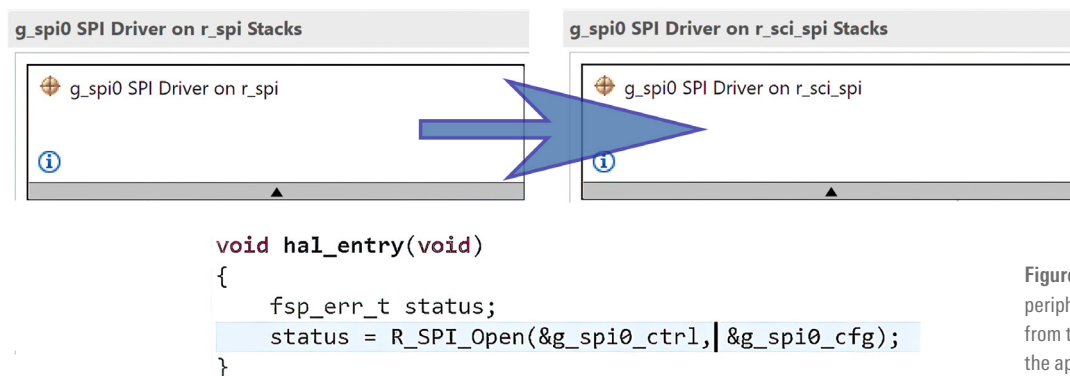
g_spi0 SPI Driver on r_spi Stacks

g_spi0 SPI Driver on r_spi

g_spi0 SPI Driver on r_sci_spi Stacks

g_spi0 SPI Driver on r_sci_spi

void hal_entry(void)
{
    fsp_err_t status;
    status = R_SPI_Open(&g_spi0_ctrl, &g_spi0_cfg);
}

Figur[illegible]
periph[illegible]
from t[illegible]
the ap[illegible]